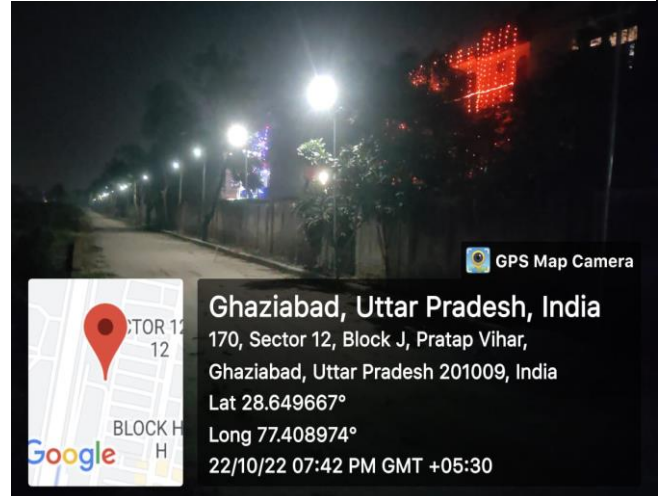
GPS Map Camera

CTOR 12
12
BLOCK H
H
Google

Ghaziabad, Uttar Pradesh, India
170, Sector 12, Block J, Pratap Vihar, Ghaziabad, Uttar Pradesh 201009, India
Lat 28.649667°
Long 77.408974°
22/10/22 07:42 PM GMT +05:30